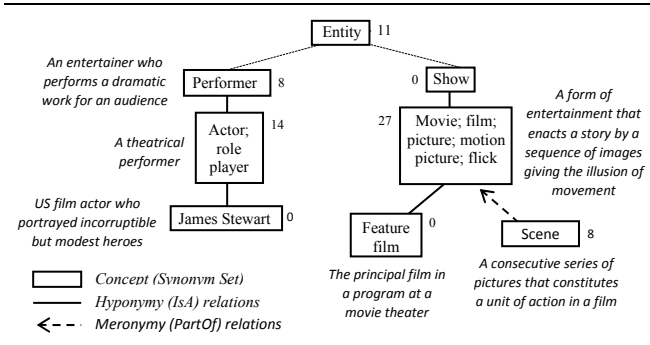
Entity 11

An entertainer who performs a dramatic work for an audience

Performer 8

0 Show

A form of entertainment that enacts a story by a sequence of images giving the illusion of movement

A theatrical performer

Actor; role player 14

27 Movie; film; picture; motion picture; flick

US film actor who portrayed incorruptible but modest heroes

James Stewart 0

Feature film 0

Scene 8

The principal film in a program at a movie theater

A consecutive series of pictures that constitutes a unit of action in a film

Concept (Synonym Set)

Hyponymy (IsA) relations

Meronymy (PartOf) relations